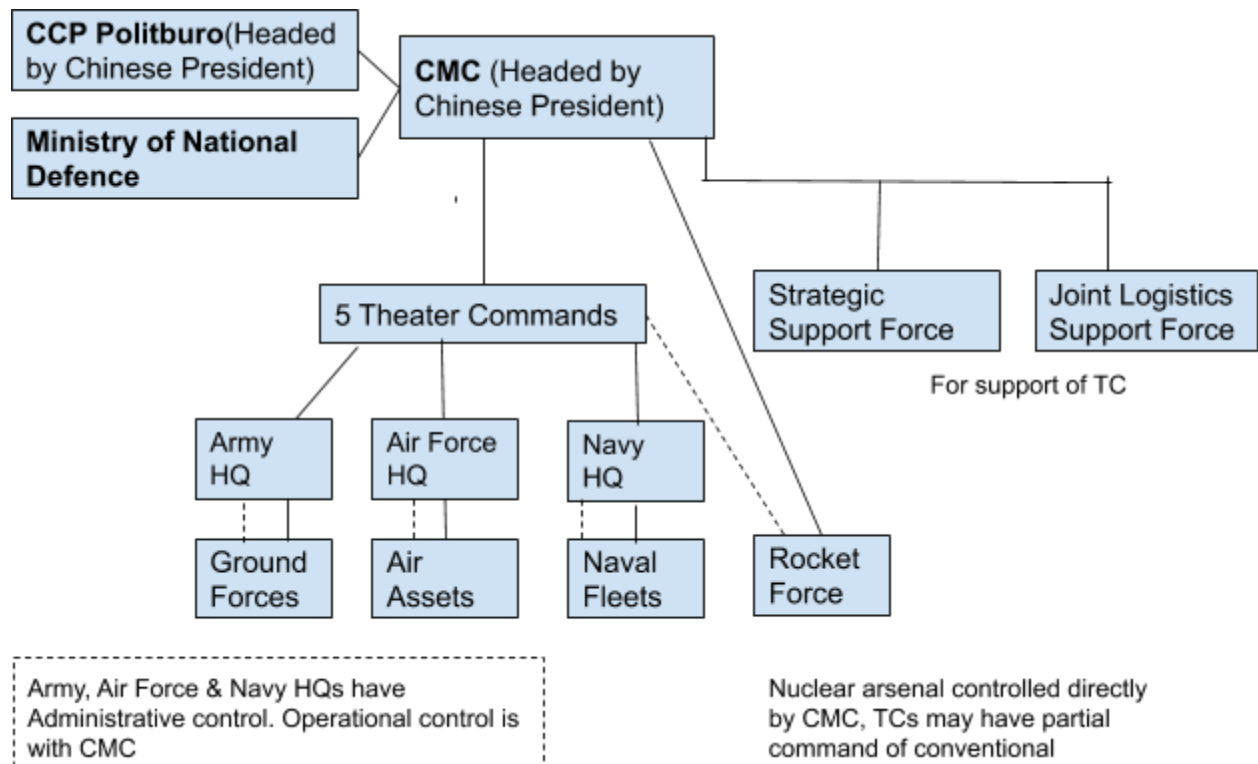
**CCP Politburo**(Headed by Chinese President)

**Ministry of National Defence**

**CMC** (Headed by Chinese President)

5 Theater Commands

Strategic Support Force

Joint Logistics Support Force

For support of TC

Army HQ

Air Force HQ

Navy HQ

Ground Forces

Air Assets

Naval Fleets

Rocket Force

Army, Air Force & Navy HQs have Administrative control. Operational control is with CMC

Nuclear arsenal controlled directly by CMC, TCs may have partial command of conventional